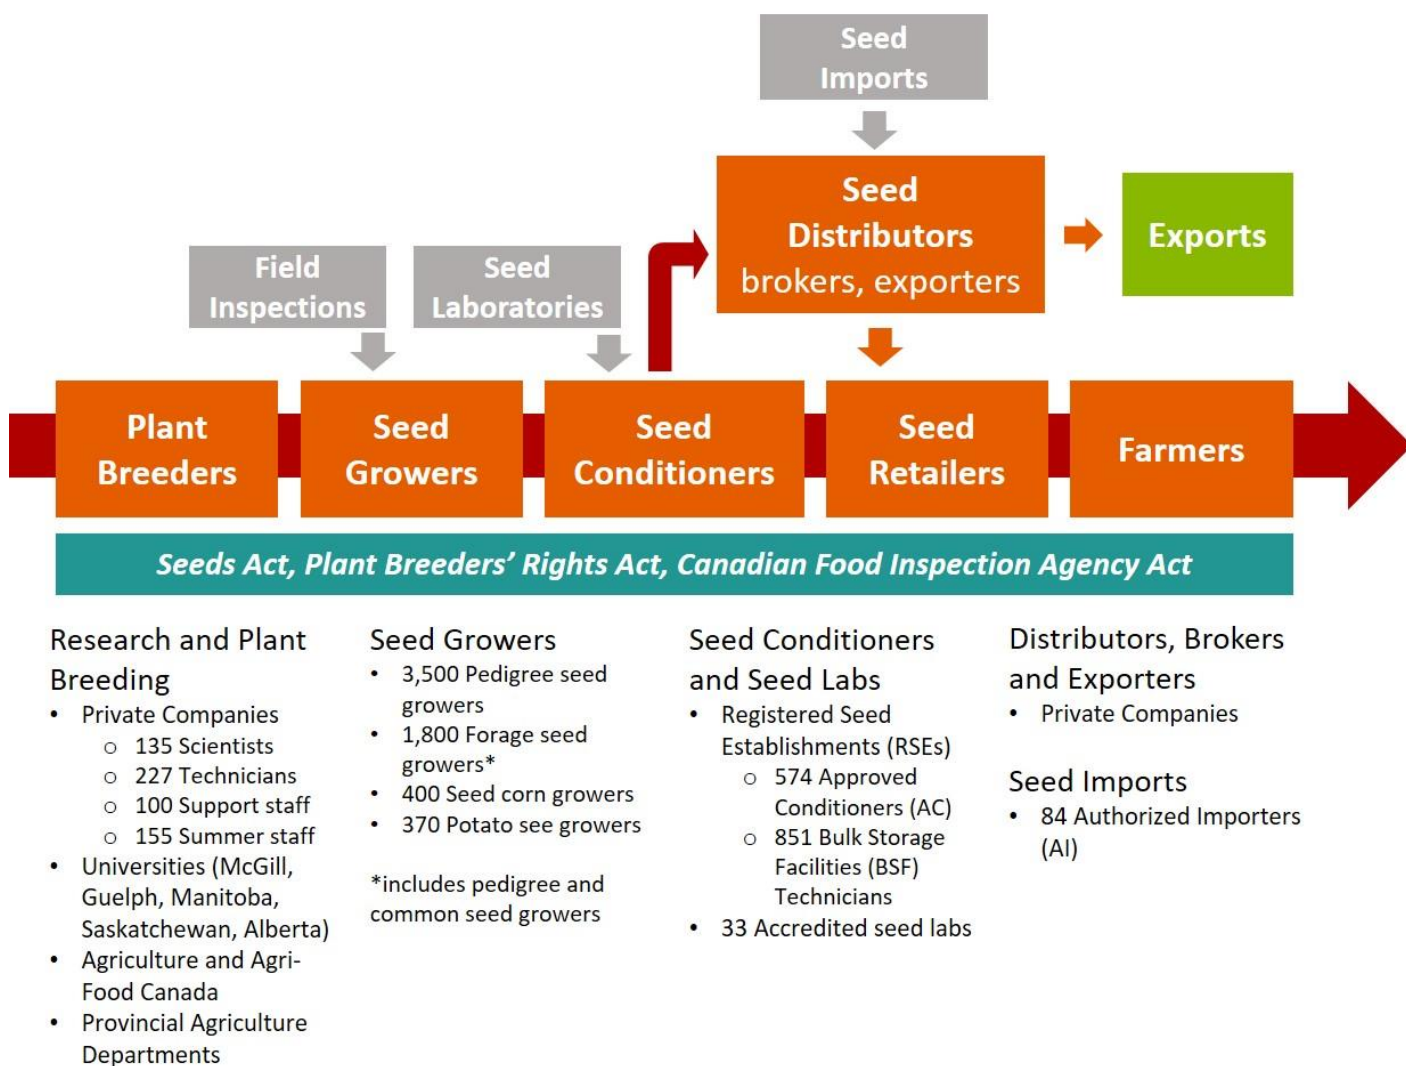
Seed Imports

Seed Distributors brokers, exporters

Exports

Field Inspections

Seed Laboratories

Plant Breeders

Seed Growers

Seed Conditioners

Seed Retailers

Farmers

Seeds Act, Plant Breeders' Rights Act, Canadian Food Inspection Agency Act

Research and Plant Breeding
- Private Companies
  - 135 Scientists
  - 227 Technicians
  - 100 Support staff
  - 155 Summer staff
- Universities (McGill, Guelph, Manitoba, Saskatchewan, Alberta)
- Agriculture and Agri-Food Canada
- Provincial Agriculture Departments

Seed Growers
- 3,500 Pedigree seed growers
- 1,800 Forage seed growers*
- 400 Seed corn growers
- 370 Potato see growers

*includes pedigree and common seed growers

Seed Conditioners and Seed Labs
- Registered Seed Establishments (RSEs)
  - 574 Approved Conditioners (AC)
  - 851 Bulk Storage Facilities (BSF) Technicians
- 33 Accredited seed labs

Distributors, Brokers and Exporters
- Private Companies

Seed Imports
- 84 Authorized Importers (AI)